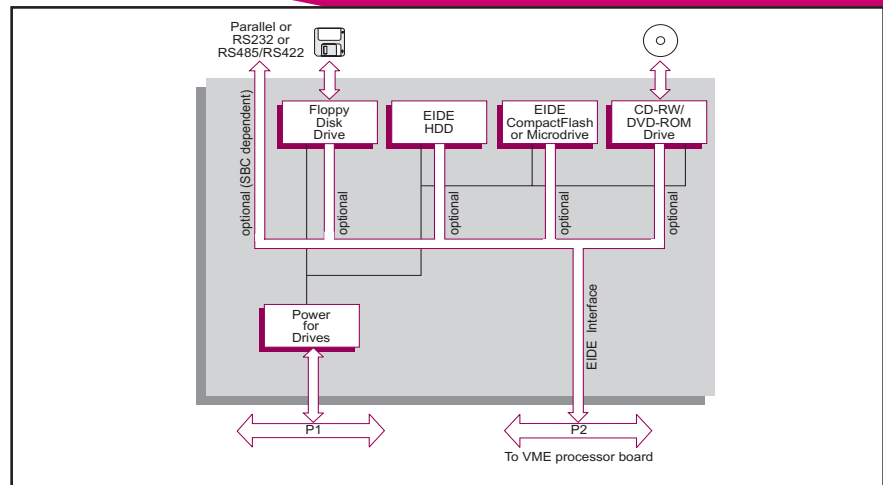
Parallel or RS232 or RS485/RS422

Floppy Disk Drive

EIDE HDD

EIDE CompactFlash or Microdrive

CD-RW/ DVD-ROM Drive

optional (SBC dependent)

optional

optional

optional

optional

Power for Drives

EIDE Interface

P1

P2

To VME processor board